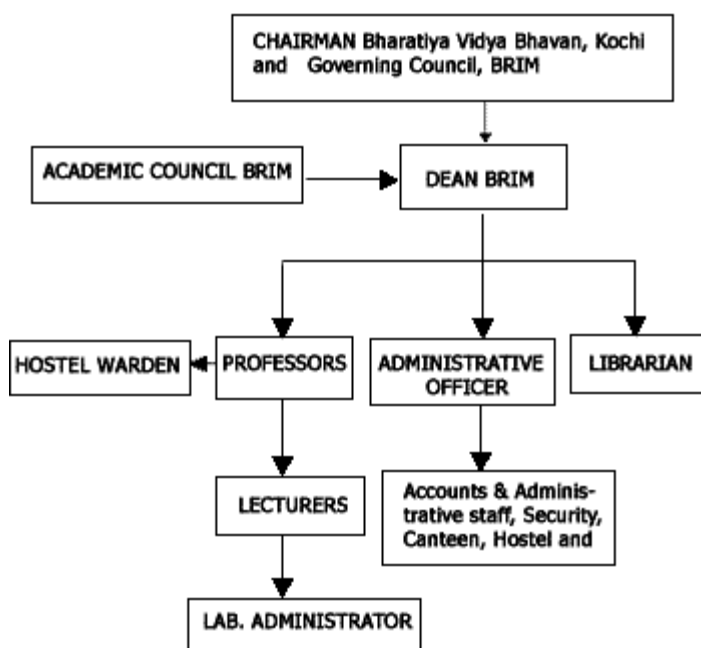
CHAIRMAN Bharatiya Vidya Bhavan, Kochi and Governing Council, BRIM

ACADEMIC COUNCIL BRIM

DEAN BRIM

HOSTEL WARDEN

PROFESSORS

ADMINISTRATIVE OFFICER

LIBRARIAN

LECTURERS

Accounts & Administrative staff, Security, Canteen, Hostel and

LAB. ADMINISTRATOR